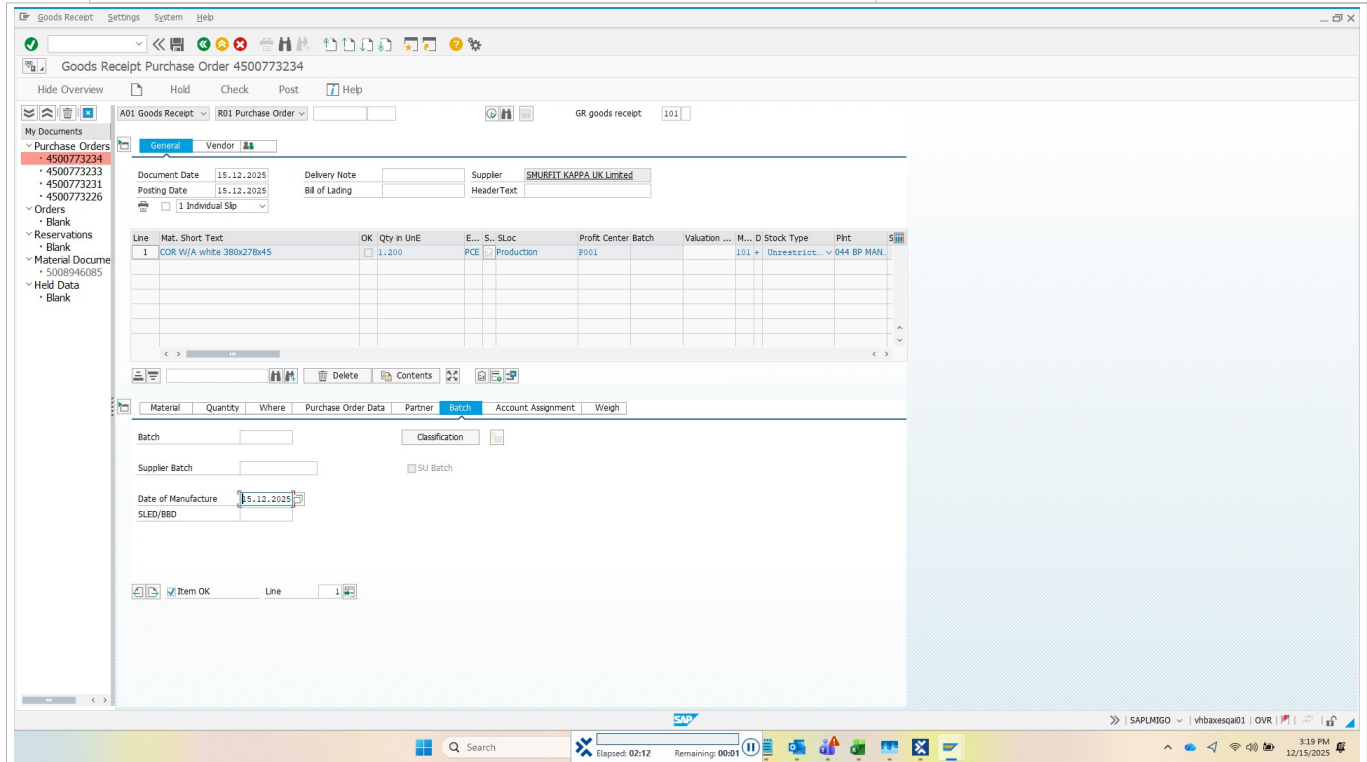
Goods Receipt Settings System Help

Goods Receipt Purchase Order 4500773234

Hide Overview Hold Check Post Help

My Documents
Purchase Orders
• 4500773234
• 4500773233
• 4500773231
• 4500773226
Orders
• Blank
Reservations
• Blank
Material Docume
• 5008946085
Held Data
• Blank

A01 Goods Receipt R01 Purchase Order GR goods receipt 101

General Vendor

Document Date 15.12.2025 Delivery Note Supplier SMURFIT KAPPA UK Limited
Posting Date 15.12.2025 Bill of Lading HeaderText
1 Individual Slip

| Line | Mat. Short Text | OK | Qty in UnE | E... | S... | SLoc | Profit Center | Batch | Valuation ... | M... | D | Stock Type | Plnt |
|---|---|---|---|---|---|---|---|---|---|---|---|---|---|
| 1 | COR W/A white 380x278x45 | | 1.200 | PCE | | Production | P001 | | | 101 | + | Unrestrict... | 044 BP MAN.. |

Delete Contents

Material Quantity Where Purchase Order Data Partner Batch Account Assignment Weigh

Batch Classification

Supplier Batch SU Batch

Date of Manufacture 15.12.2025
SLED/BBD

Item OK Line 1

SAP

SAPLMIGO | vhbaxesqai01 | OVR

Search Elapsed: 02:12 Remaining: 00:01

3:19 PM
12/15/2025